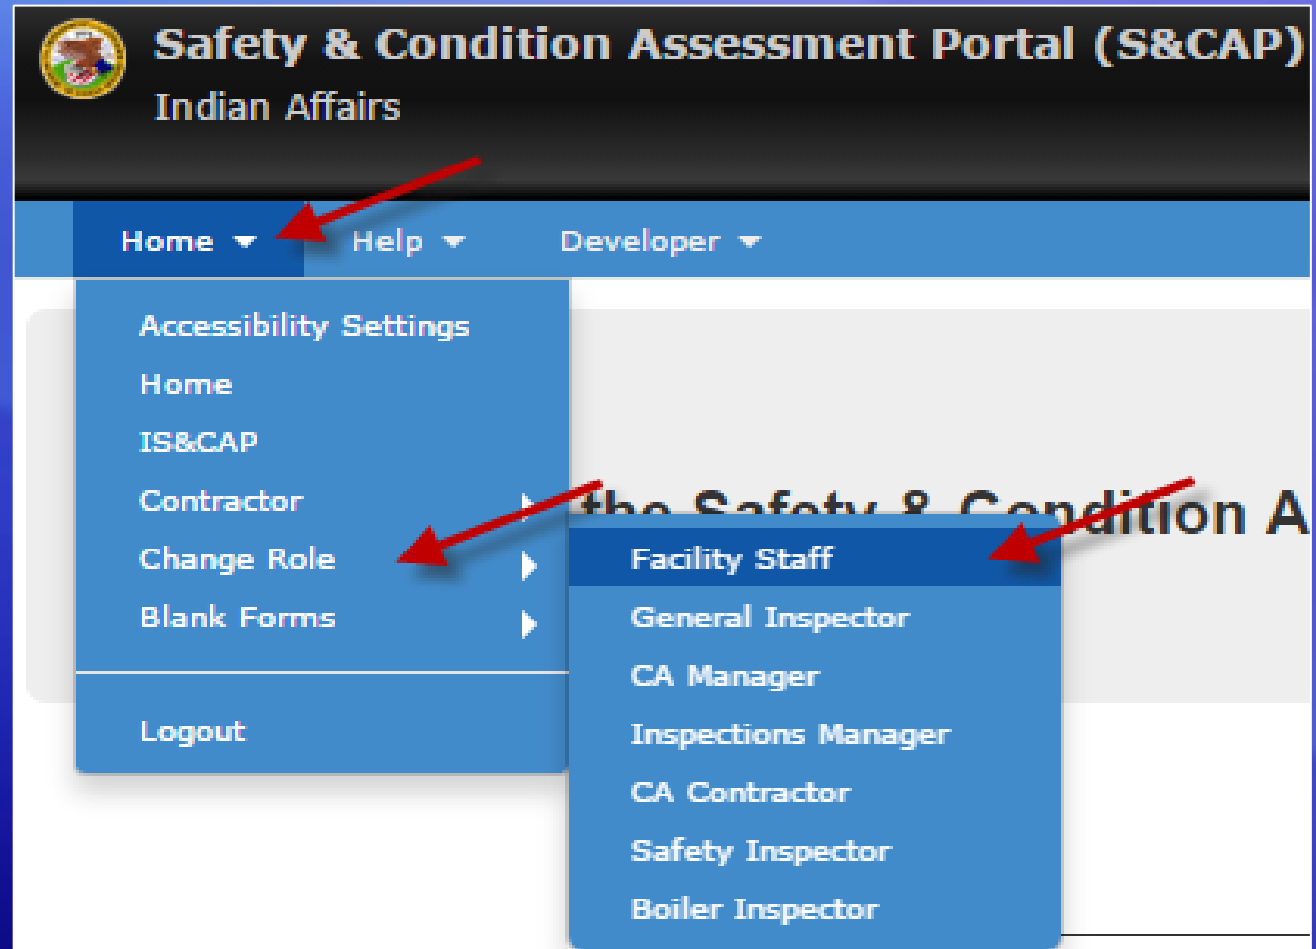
Safety & Condition Assessment Portal (S&CAP)
Indian Affairs

Home ▾ Help ▾ Developer ▾

Accessibility Settings
Home
IS&CAP
Contractor
Change Role
Blank Forms

Logout

the Safety & Condition A

Facility Staff
General Inspector
CA Manager
Inspections Manager
CA Contractor
Safety Inspector
Boiler Inspector